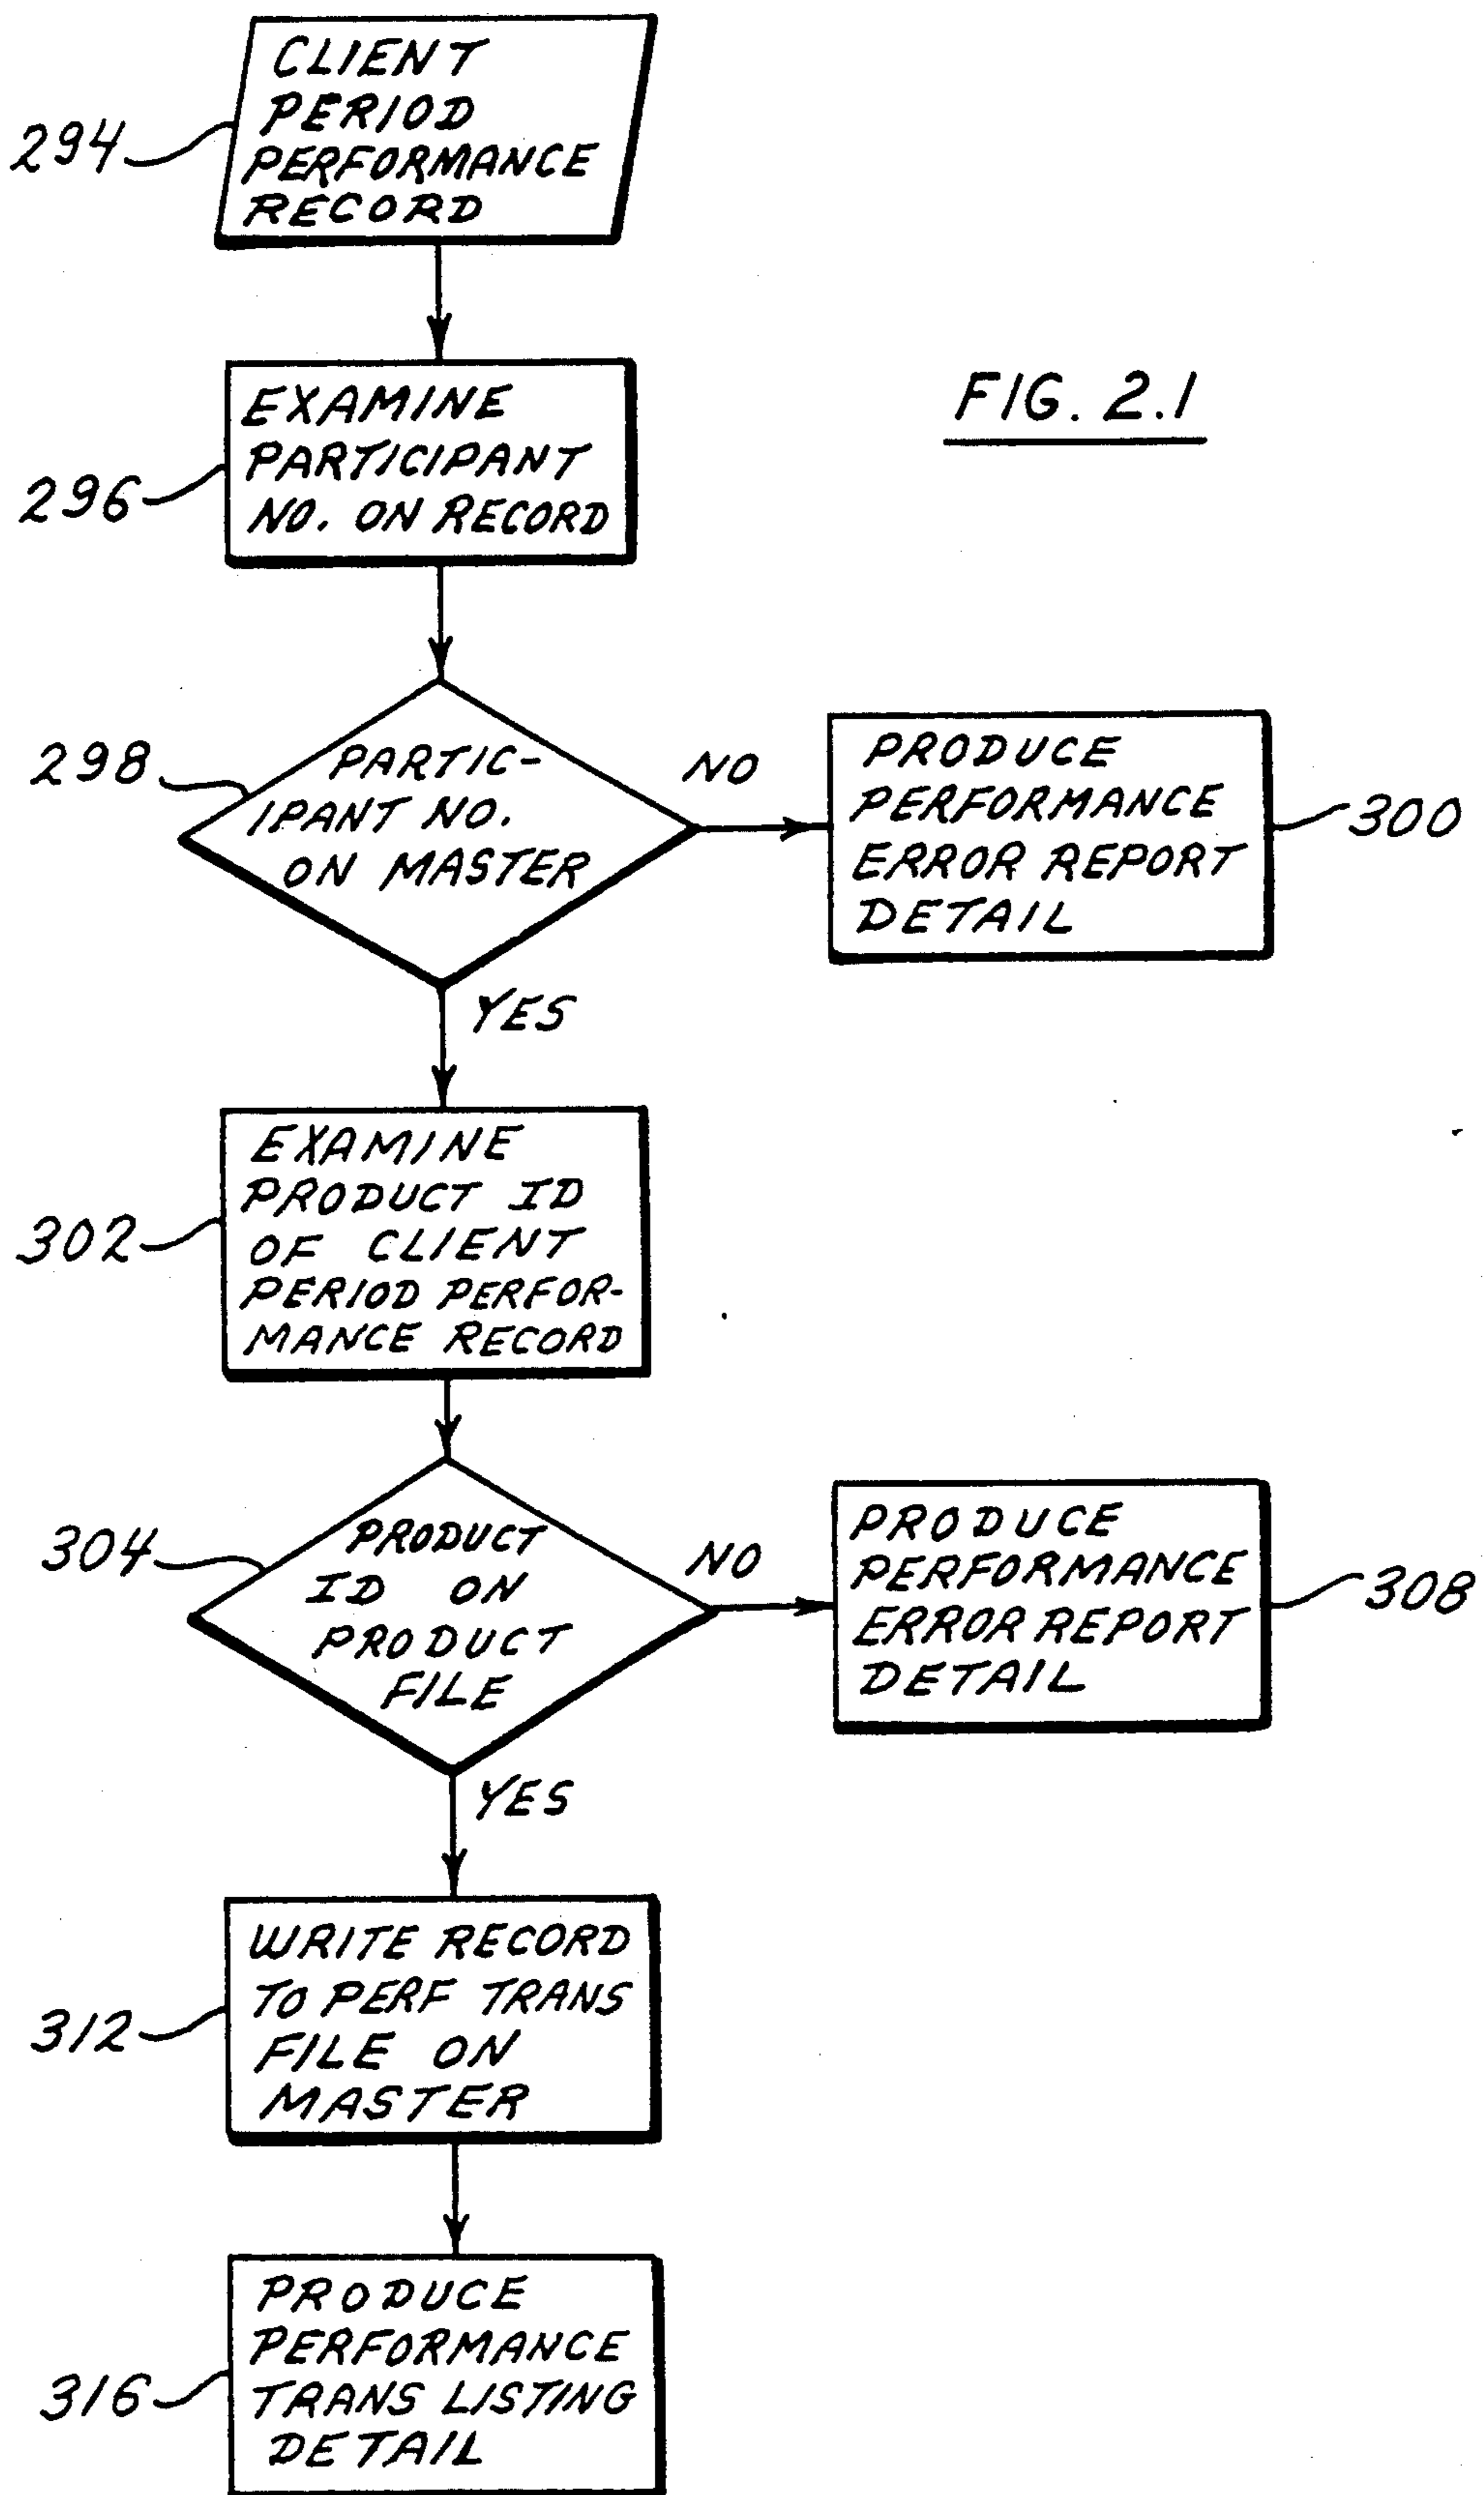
294
CLIENT PERIOD PERFORMANCE RECORD

FIG. 2.1

296
EXAMINE PARTICIPANT NO. ON RECORD

298
PARTICIPANT NO. ON MASTER

NO

PRODUCE PERFORMANCE ERROR REPORT DETAIL
300

YES

302
EXAMINE PRODUCT ID OF CLIENT PERIOD PERFORMANCE RECORD

304
PRODUCT ID ON PRODUCT FILE

NO

PRODUCE PERFORMANCE ERROR REPORT DETAIL
308

YES

312
WRITE RECORD TO PERF TRANS FILE ON MASTER

316
PRODUCE PERFORMANCE TRANS LISTING DETAIL